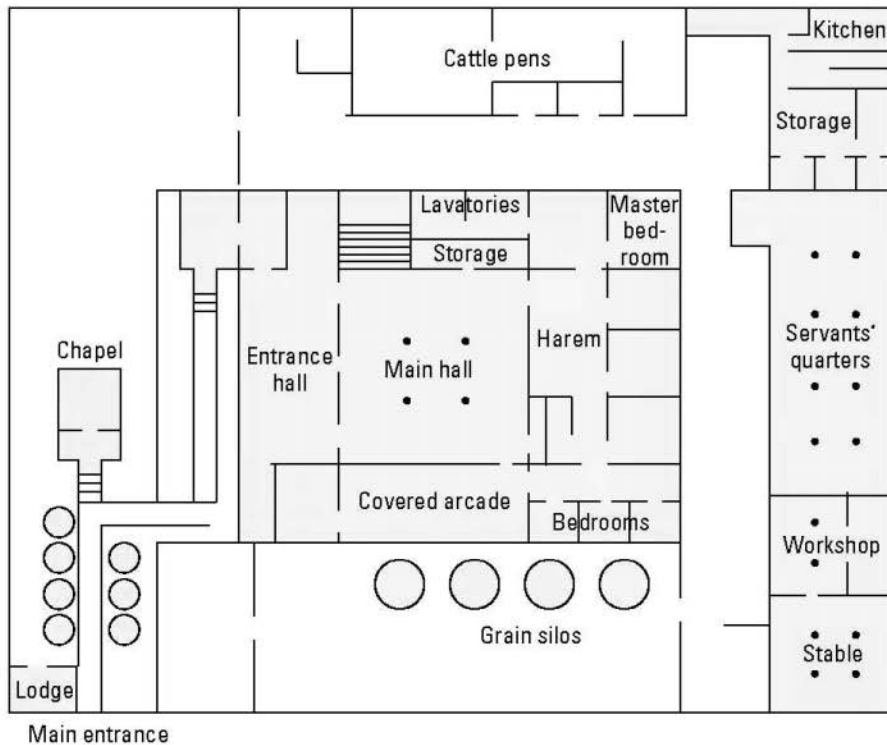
Kitchen

Cattle pens

Storage

Lavatories

Master bed-room

Storage

Chapel

Entrance hall

Main hall

Harem

Servants' quarters

Covered arcade

Bedrooms

Workshop

Grain silos

Stable

Lodge

Main entrance